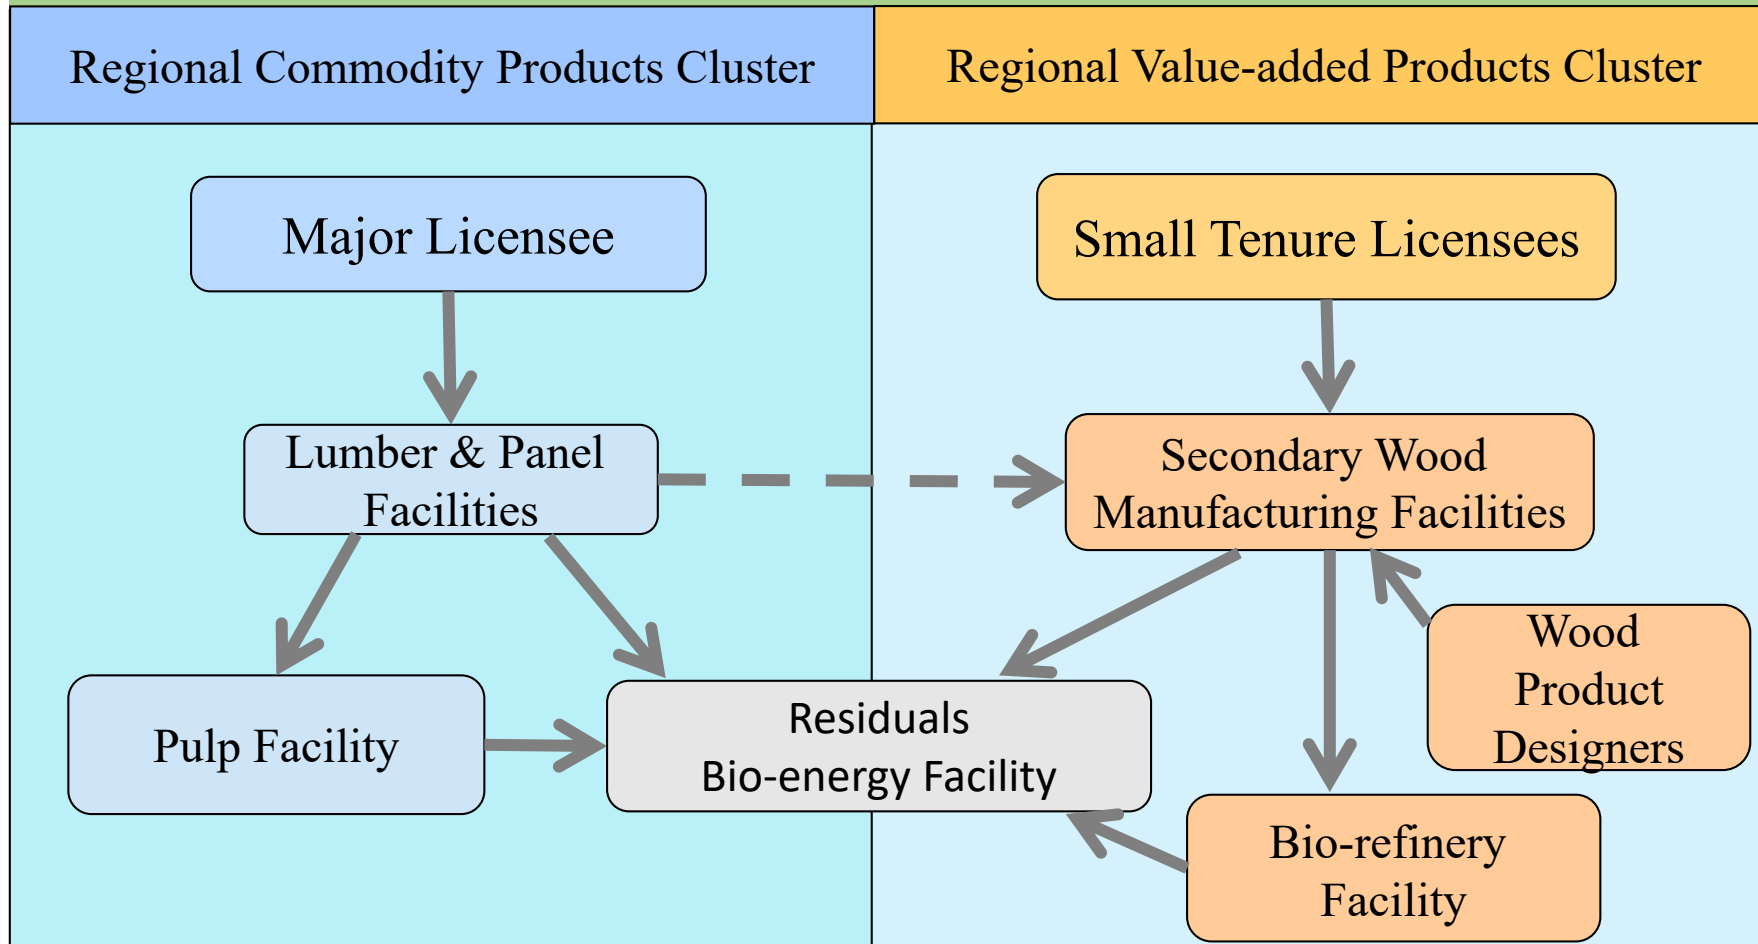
Regional Commodity Products Cluster

Regional Value-added Products Cluster

Major Licensee

Small Tenure Licensees

Lumber & Panel Facilities

Secondary Wood Manufacturing Facilities

Wood Product Designers

Pulp Facility

Residuals Bio-energy Facility

Bio-refinery Facility